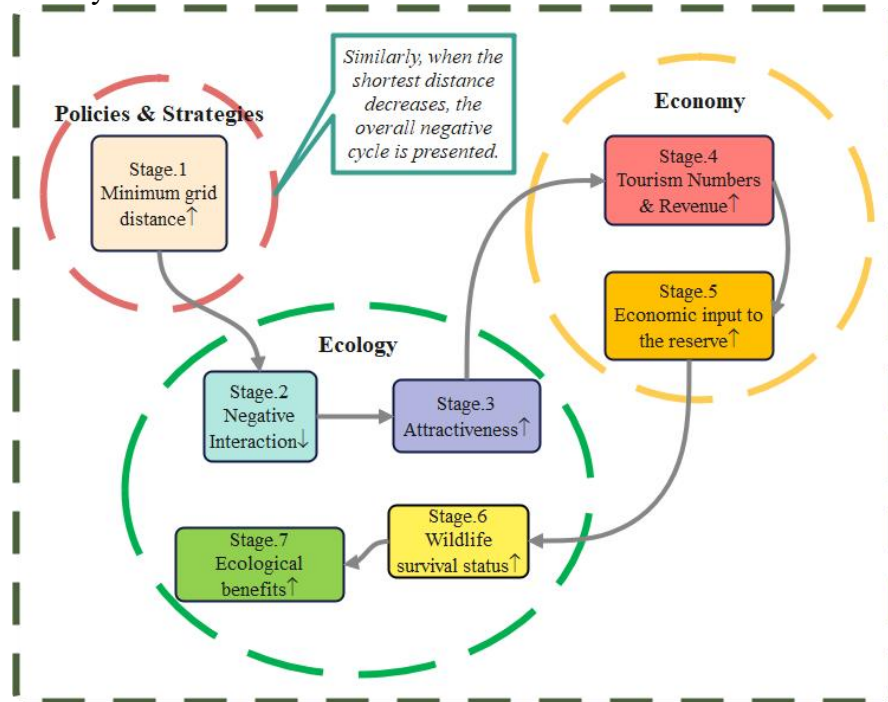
Policies & Strategies

Stage.1
Minimum grid distance↑

Similarly, when the shortest distance decreases, the overall negative cycle is presented.

Economy

Stage.4
Tourism Numbers & Revenue↑

Stage.5
Economic input to the reserve↑

Ecology

Stage.2
Negative Interaction↓

Stage.3
Attractiveness↑

Stage.7
Ecological benefits↑

Stage.6
Wildlife survival status↑